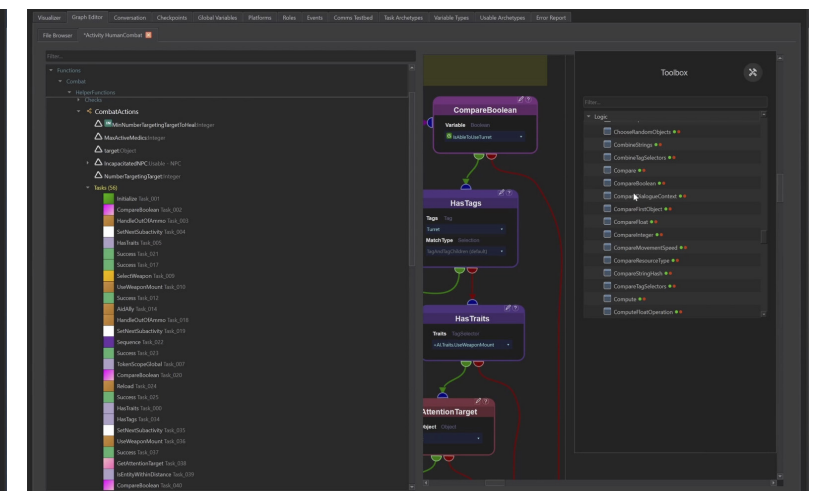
Visualizer Graph Editor Conversation Checkpoints Global Variables Platforms Roles Events Comms Testbed Task Archetypes Variable Types Usable Archetypes Error Report

File Browser *Activity HumanCombat

Filter...

Functions
Combat
HelperFunctions
Checks
CombatActions
MinNumberTargetingTargetToHeal Integer
MaxActiveMedics Integer
target Object
IncapacitatedNPC Usable - NPC
NumberTargetingTarget Integer
Tasks (56)
Initialize Task_001
CompareBoolean Task_002
HandleOutOfAmmo Task_003
SetNextSubactivity Task_004
HasTraits Task_005
Success Task_021
Success Task_017
SelectWeapon Task_009
UseWeaponMount Task_010
Success Task_012
AidAlly Task_014
HandleOutOfAmmo Task_018
SetNextSubactivity Task_019
Sequence Task_022
Success Task_023
TokenScopeGlobal Task_007
CompareBoolean Task_020
Reload Task_024
Success Task_025
HasTraits Task_006
HasTags Task_034
SetNextSubactivity Task_035
UseWeaponMount Task_036
Success Task_037
GetAttentionTarget Task_038
IsEntityWithinDistance Task_039
CompareBoolean Task_040

CompareBoolean
Variable Boolean
IsAbleToUseTurret

HasTags
Tags Tag
Turret
MatchType Selection
TagAndTagChildren (default)

HasTraits
Traits TagSelector
+AITraits.UseWeaponMount

AttentionTarget
Object Object

Toolbox

Filter...

Logic
ChooseRandomObjects
CombineStrings
CombineTagSelectors
Compare
CompareBoolean
CompareDialogueContext
CompareFirstObject
CompareFloat
CompareInteger
CompareMovementSpeed
CompareResourceType
CompareStringHash
CompareTagSelectors
Compute
ComputeFloatOperation